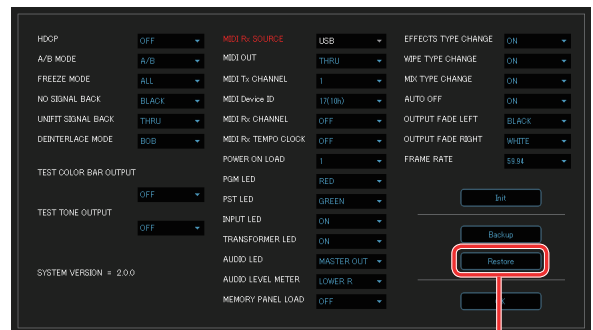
HDCP OFF
A/B MODE A/B
FREEZE MODE ALL
NO SIGNAL BACK BLACK
UNFIT SIGNAL BACK THRU
DEINTERLACE MODE BOB
TEST COLOR BAR OUTPUT OFF
TEST TONE OUTPUT OFF
SYSTEM VERSION = 2.0.0

MIDI Rx SOURCE USB
MIDI OUT THRU
MIDI Tx CHANNEL 1
MIDI Device ID 17(10h)
MIDI Rx CHANNEL OFF
MIDI Rx TEMPO CLOCK OFF
POWER ON LOAD 1
PGM LED RED
PST LED GREEN
INPUT LED ON
TRANSFORMER LED ON
AUDIO LED MASTER OUT
AUDIO LEVEL METER LOWER R
MEMORY PANEL LOAD OFF

EFFECTS TYPE CHANGE ON
WIPE TYPE CHANGE ON
MIX TYPE CHANGE ON
AUTO OFF ON
OUTPUT FADE LEFT BLACK
OUTPUT FADE RIGHT WHITE
FRAME RATE 59.94

Init
Backup
Restore
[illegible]K